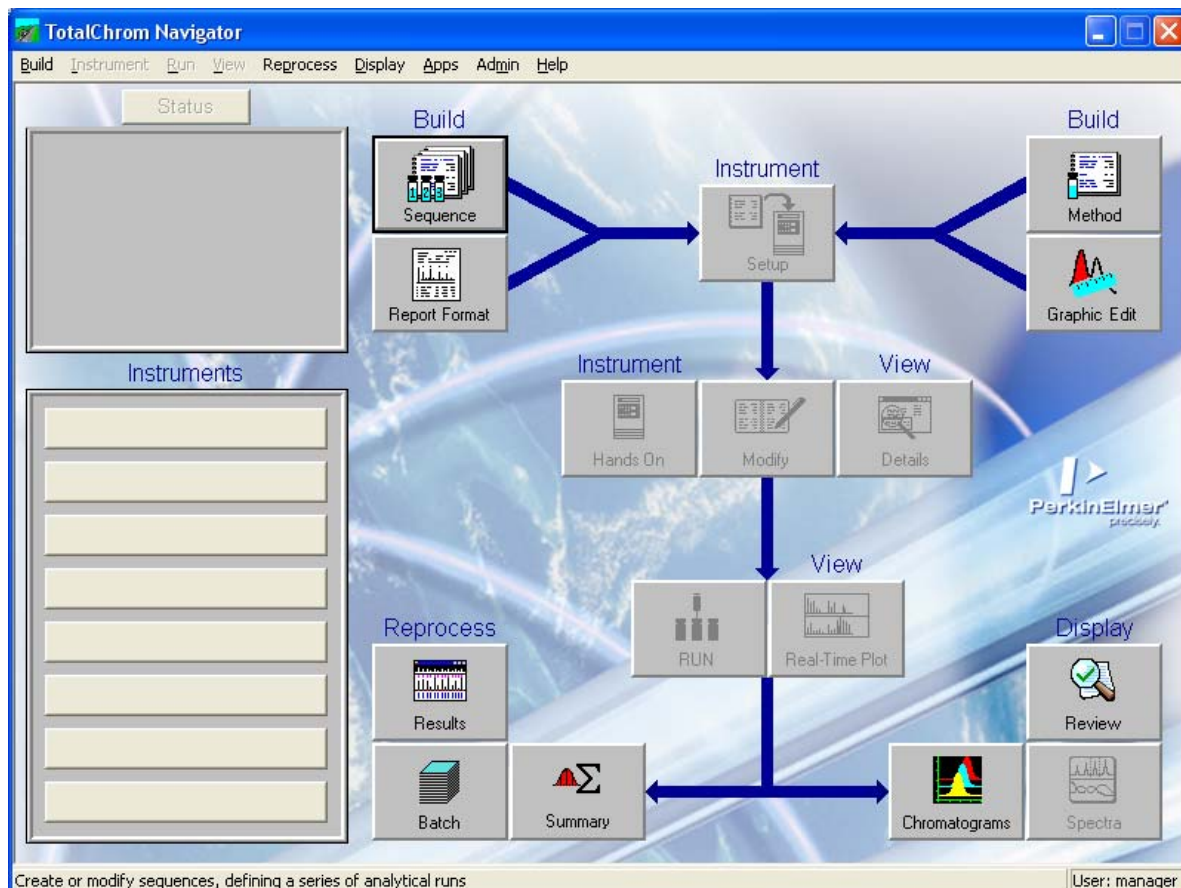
TotalChrom Navigator

Build Instrument Run View Reprocess Display Apps Admin Help

Status

Instruments

Build

Sequence

Report Format

Instrument

Setup

Build

Method

Graphic Edit

Instrument

Hands On

Modify

View

Details

PerkinElmer precisely.

View

RUN

Real-Time Plot

Reprocess

Results

Batch

Summary

Display

Review

Chromatograms

Spectra

Create or modify sequences, defining a series of analytical runs

User: manager